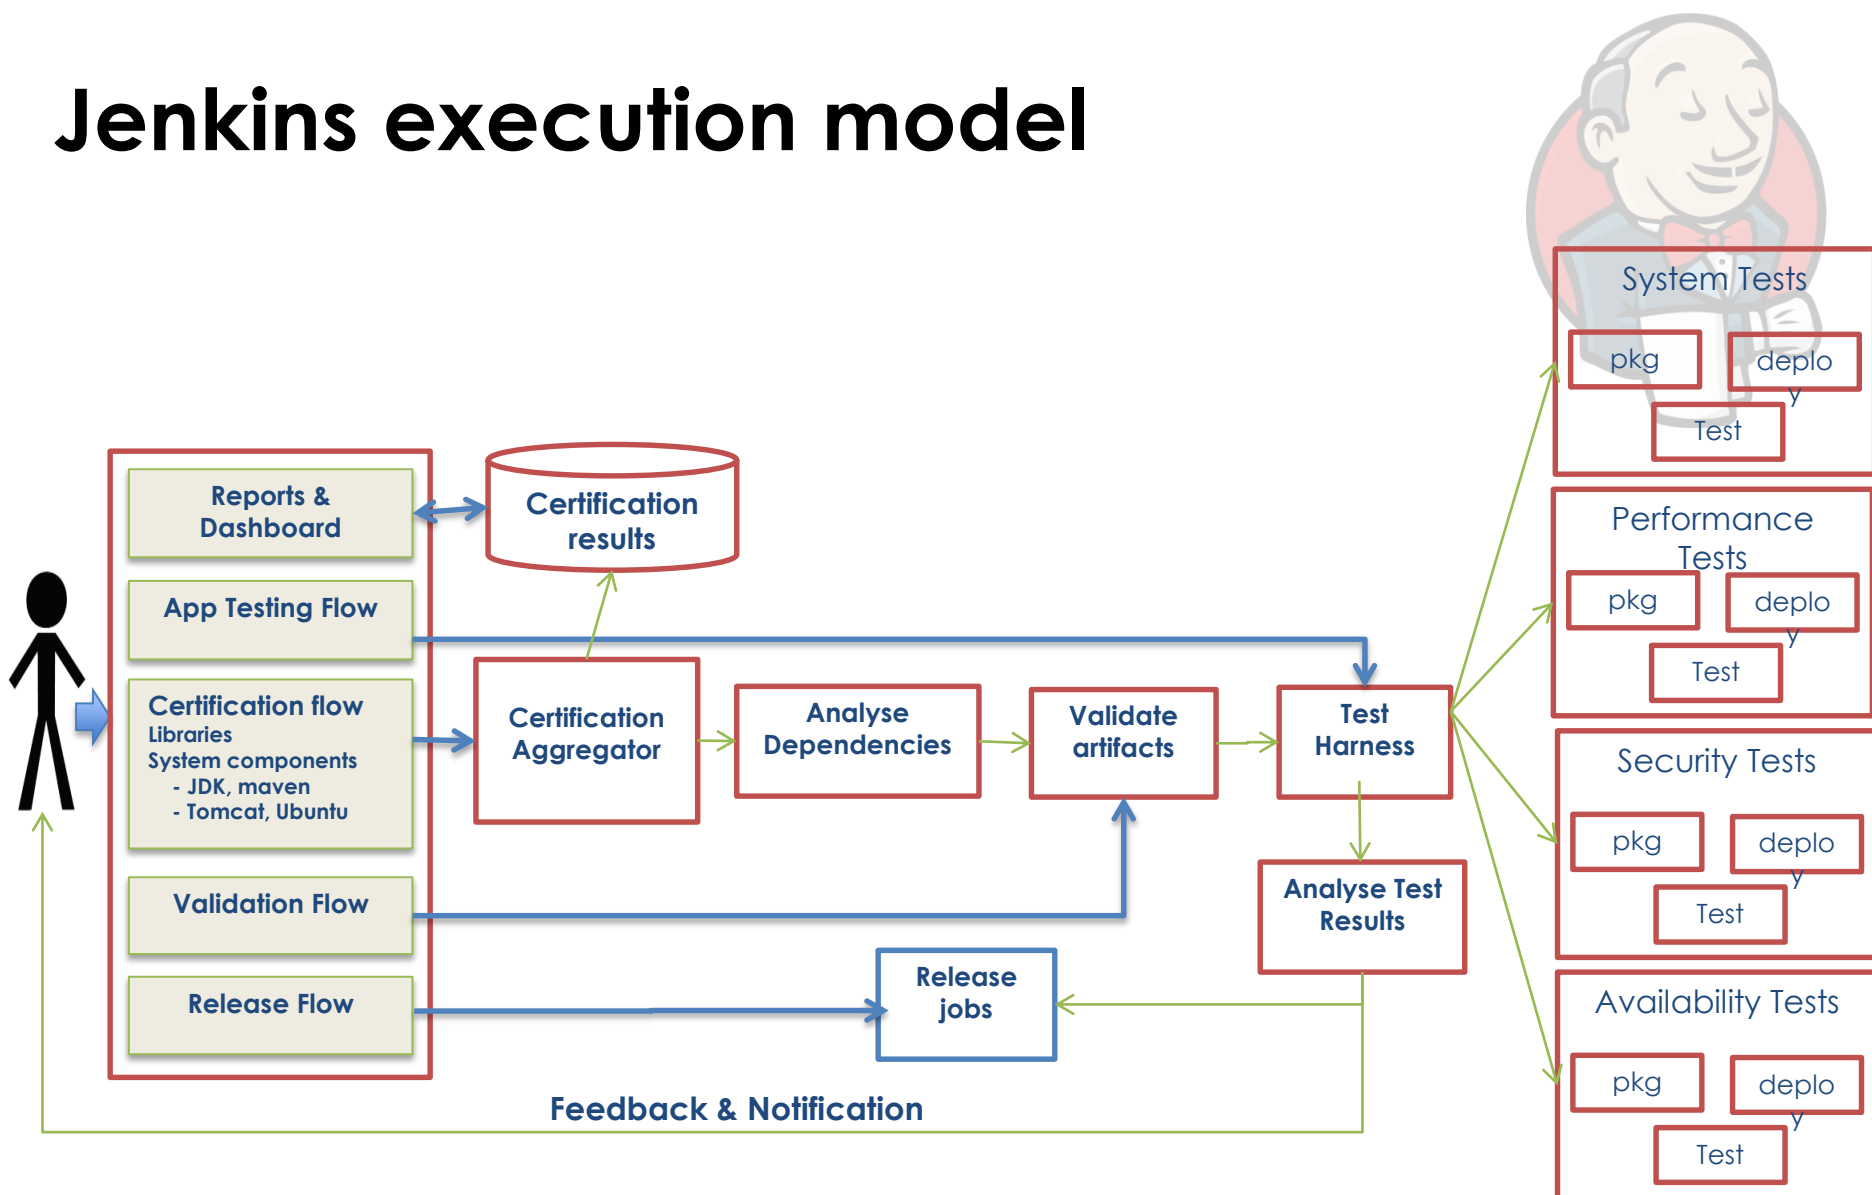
Jenkins execution model

Reports & Dashboard

Certification results

App Testing Flow

Certification flow
Libraries
System components
- JDK, maven
- Tomcat, Ubuntu

Validation Flow

Release Flow

Certification Aggregator

Analyse Dependencies

Validate artifacts

Test Harness

Analyse Test Results

Release jobs

Feedback & Notification

System Tests
pkg
deploy
Test

Performance Tests
pkg
deploy
Test

Security Tests
pkg
deploy
Test

Availability Tests
pkg
deploy
Test